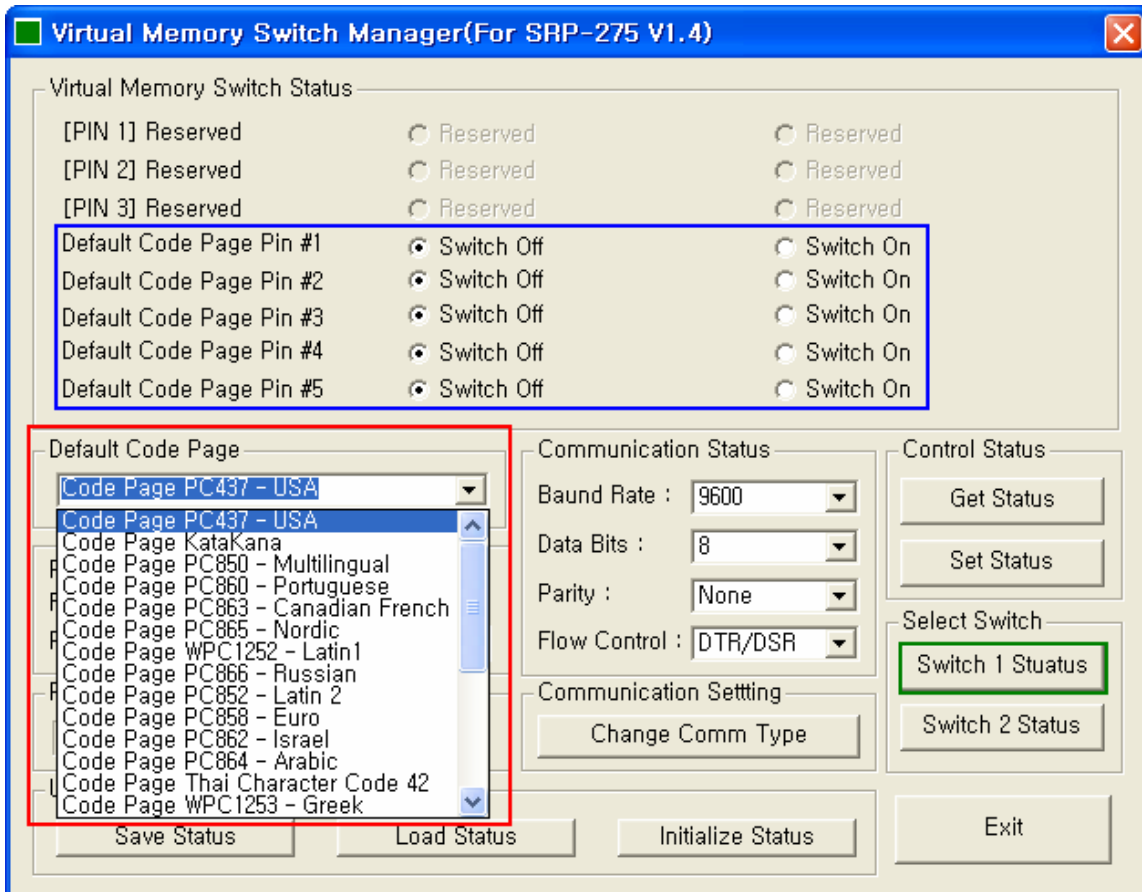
Virtual Memory Switch Manager(For SRP-275 V1.4)

Virtual Memory Switch Status

[PIN 1] Reserved Reserved Reserved
[PIN 2] Reserved Reserved Reserved
[PIN 3] Reserved Reserved Reserved
Default Code Page Pin #1 Switch Off Switch On
Default Code Page Pin #2 Switch Off Switch On
Default Code Page Pin #3 Switch Off Switch On
Default Code Page Pin #4 Switch Off Switch On
Default Code Page Pin #5 Switch Off Switch On

Default Code Page

Code Page PC437 - USA

Code Page PC437 - USA
Code Page KataKana
Code Page PC850 - Multilingual
Code Page PC860 - Portuguese
Code Page PC863 - Canadian French
Code Page PC865 - Nordic
Code Page WPC1252 - Latin1
Code Page PC866 - Russian
Code Page PC852 - Latin 2
Code Page PC858 - Euro
Code Page PC862 - Israel
Code Page PC864 - Arabic
Code Page Thai Character Code 42
Code Page WPC1253 - Greek

Communication Status

Baund Rate : 9600
Data Bits : 8
Parity : None
Flow Control : DTR/DSR

Communication Settting

Change Comm Type

Control Status

Get Status
Set Status

Select Switch

Switch 1 Stuatus
Switch 2 Status

Save Status Load Status Initialize Status

Exit